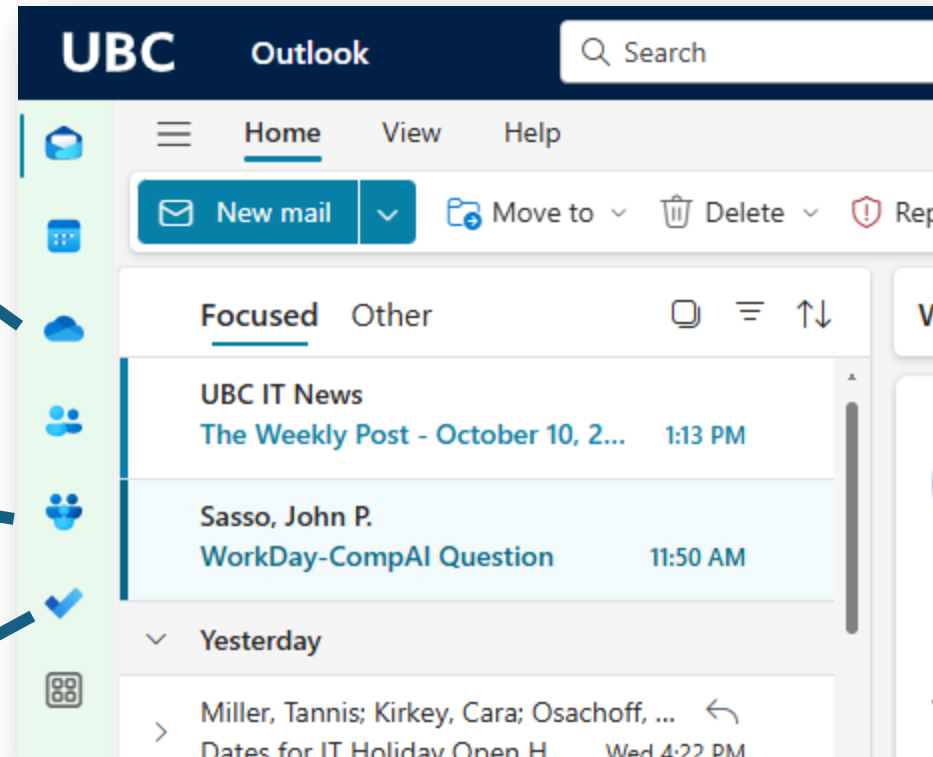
UBC Outlook

Search

Home View Help

New mail

Move to

Delete

Rep

Focused Other

W

UBC IT News
The Weekly Post - October 10, 2... 1:13 PM

Sasso, John P.
WorkDay-CompAI Question 11:50 AM

Yesterday

Miller, Tannis; Kirkey, Cara; Osachoff, ...
Dates for IT Holiday Open H... Wed 4:22 PM